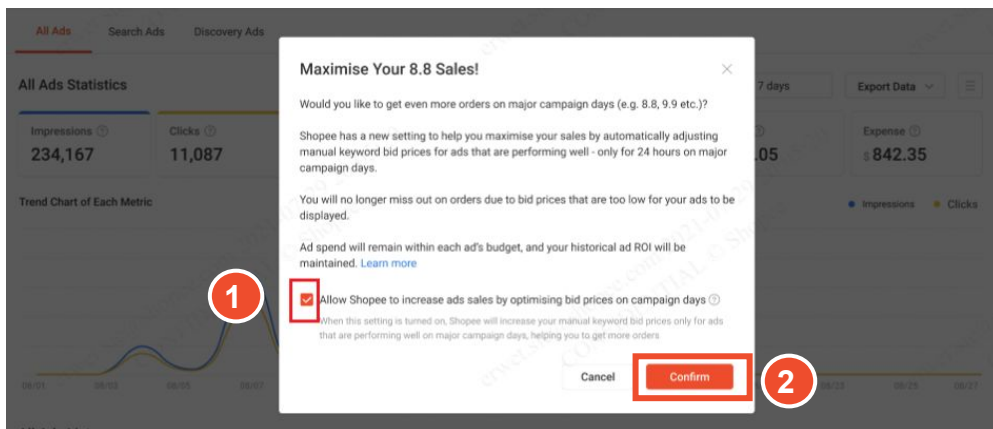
All Ads Search Ads Discovery Ads

All Ads Statistics

7 days Export Data

Impressions ⓘ
234,167

Clicks ⓘ
11,087

.05

Expense ⓘ
$842.35

Trend Chart of Each Metric

Impressions Clicks

08/01 08/03 08/05 08/07 08/23 08/25 08/27

Maximise Your 8.8 Sales!

Would you like to get even more orders on major campaign days (e.g. 8.8, 9.9 etc.)?

Shopee has a new setting to help you maximise your sales by automatically adjusting manual keyword bid prices for ads that are performing well - only for 24 hours on major campaign days.

You will no longer miss out on orders due to bid prices that are too low for your ads to be displayed.

Ad spend will remain within each ad's budget, and your historical ad ROI will be maintained. Learn more

1

Allow Shopee to increase ads sales by optimising bid prices on campaign days ⓘ

When this setting is turned on, Shopee will increase your manual keyword bid prices only for ads that are performing well on major campaign days, helping you to get more orders

Cancel Confirm

2